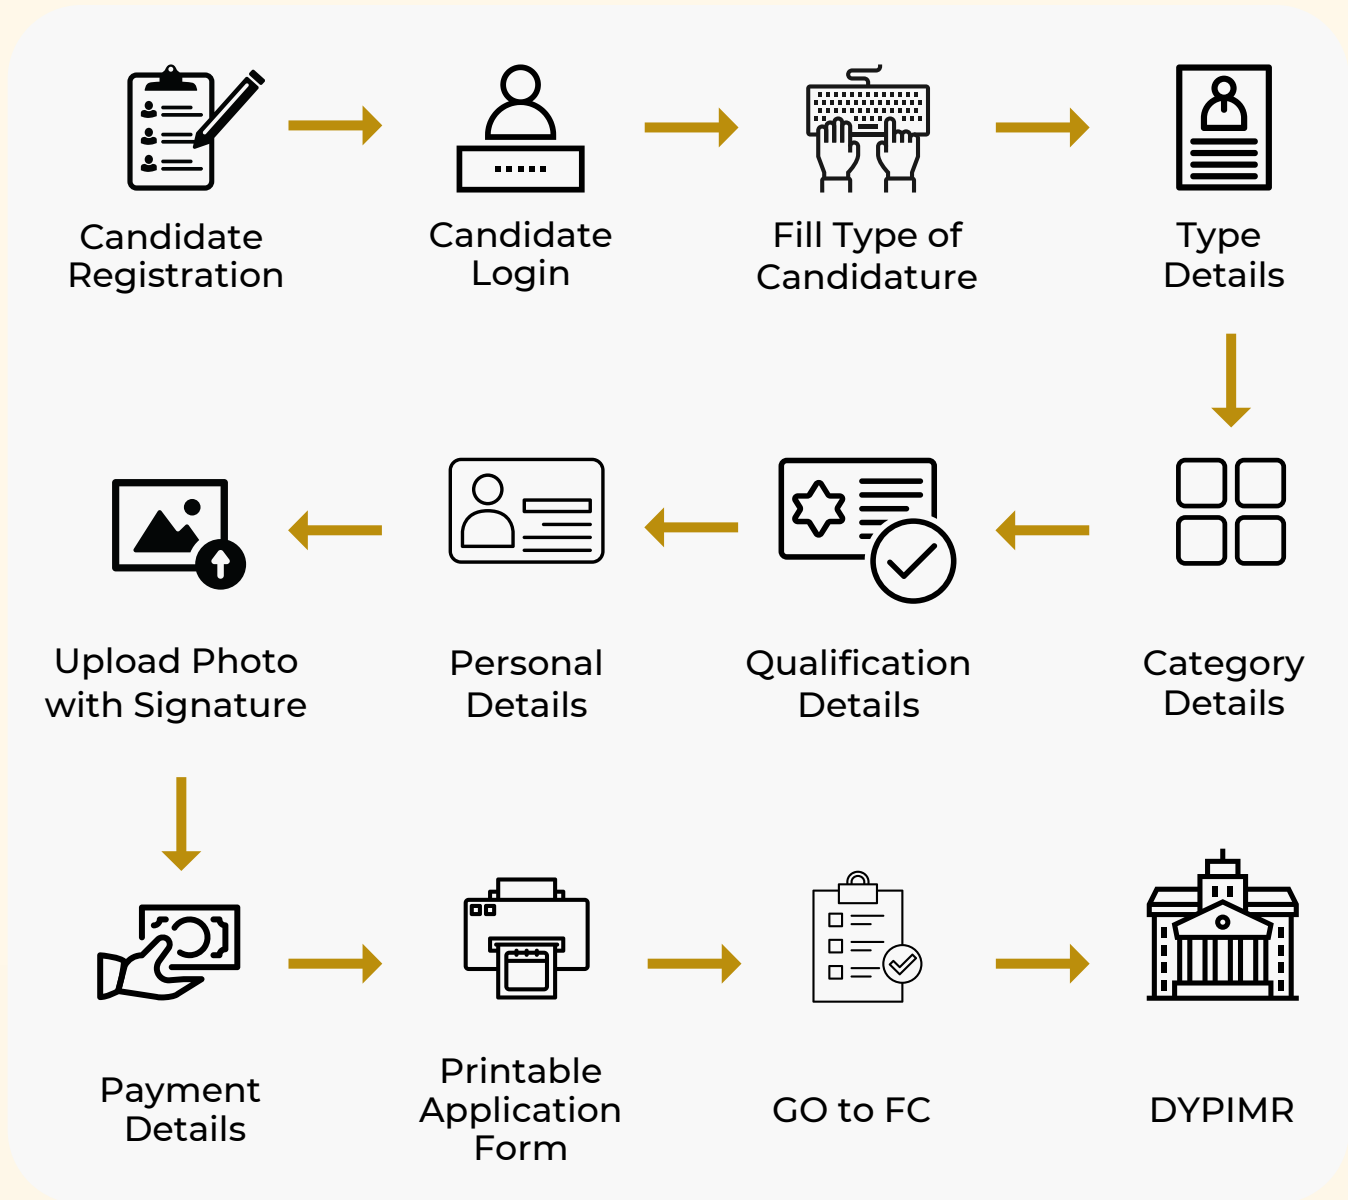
Candidate Registration

Candidate Login

Fill Type of Candidature

Type Details

Category Details

Qualification Details

Personal Details

Upload Photo with Signature

Payment Details

Printable Application Form

GO to FC

DYPIMR